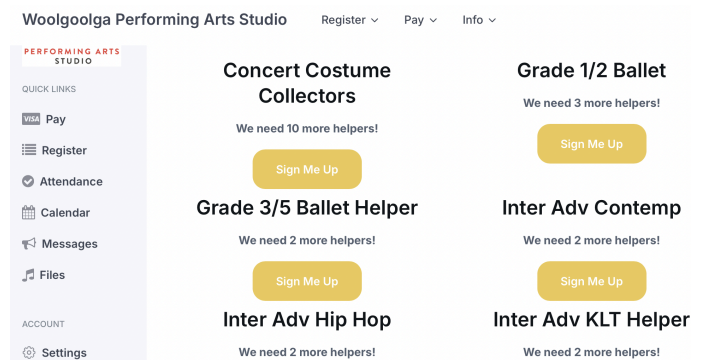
Woolgoolga Performing Arts Studio

Register
Pay
Info

PERFORMING ARTS STUDIO

QUICK LINKS

VISA Pay

Register

Attendance

Calendar

Messages

Files

ACCOUNT

Settings

Concert Costume Collectors

We need 10 more helpers!

Sign Me Up

Grade 1/2 Ballet

We need 3 more helpers!

Sign Me Up

Grade 3/5 Ballet Helper

We need 2 more helpers!

Sign Me Up

Inter Adv Contemp

We need 2 more helpers!

Sign Me Up

Inter Adv Hip Hop

We need 2 more helpers!

Inter Adv KLT Helper

We need 2 more helpers!